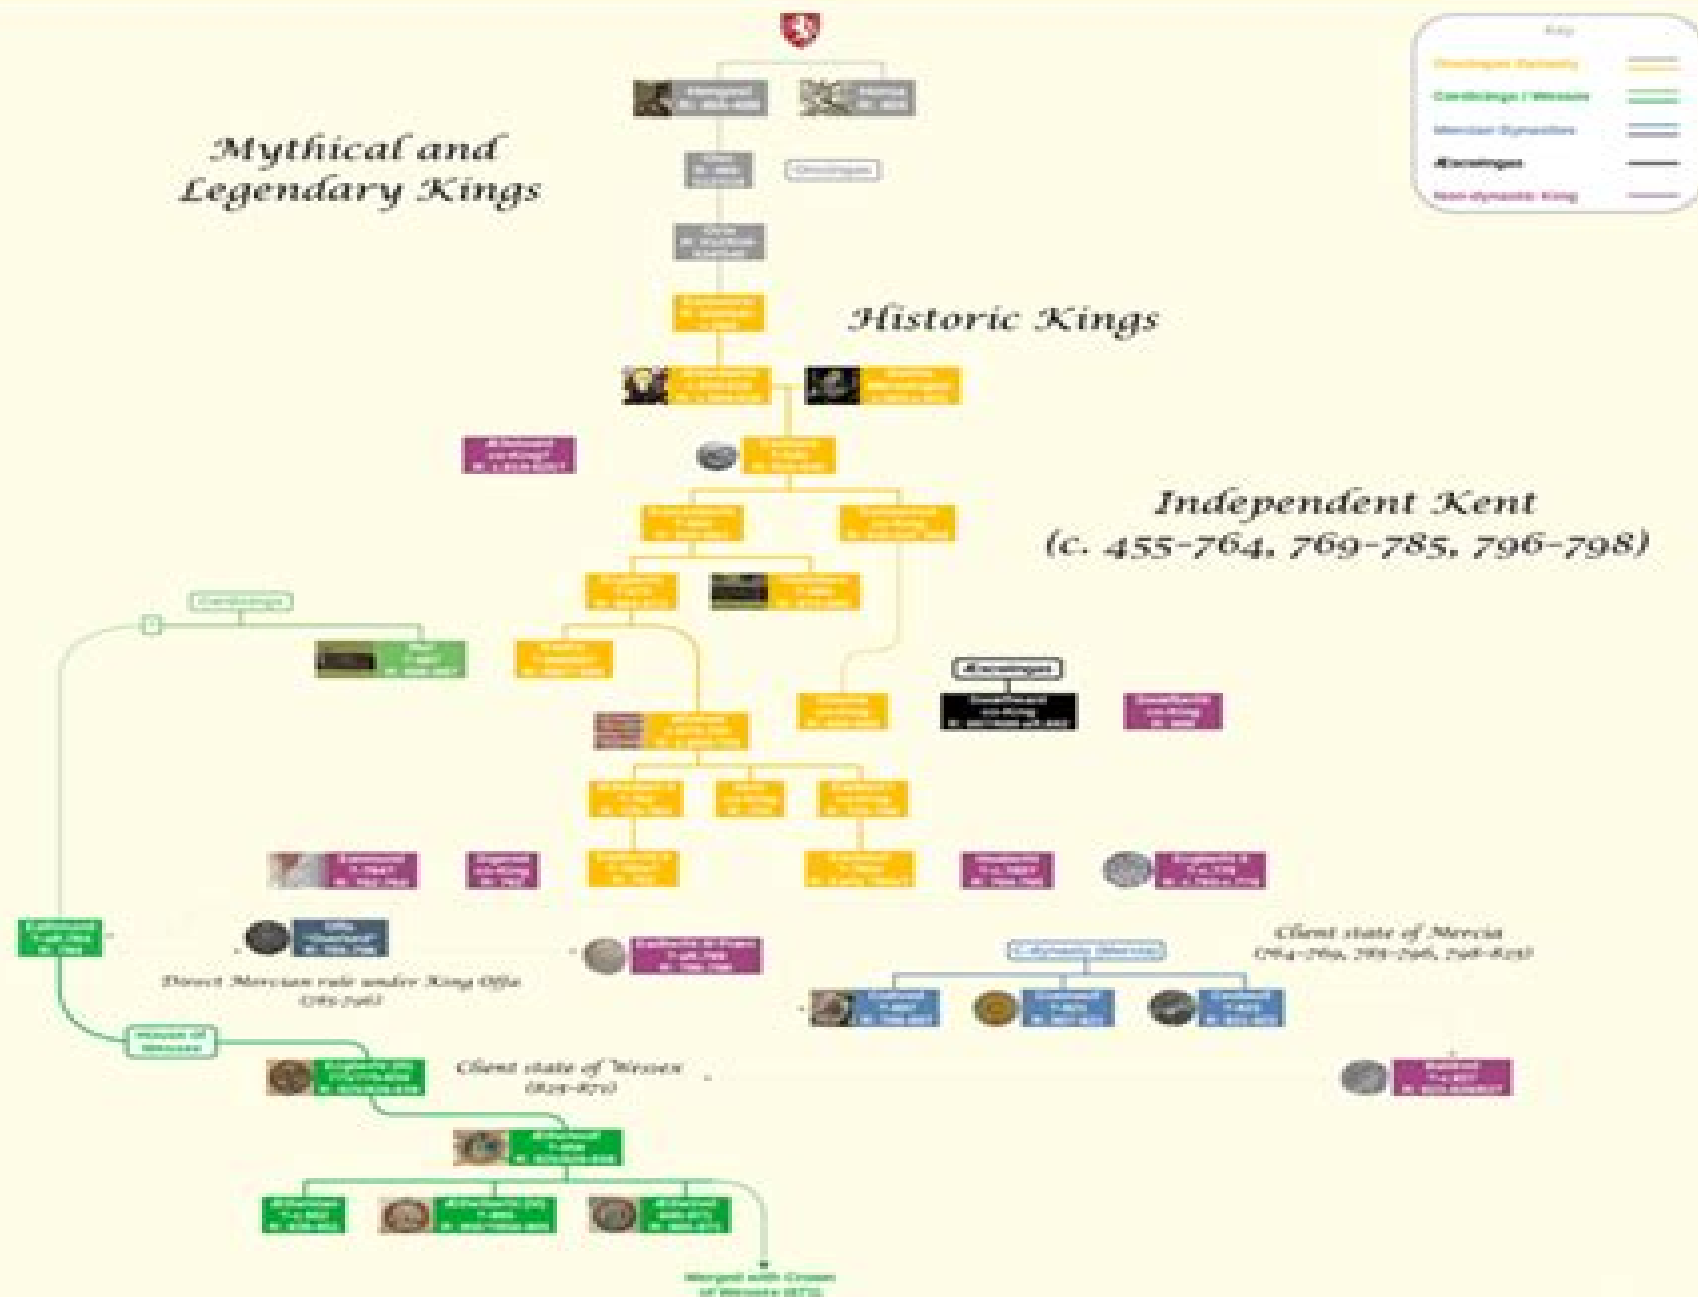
Key

Mythical and Legendary Kings

Historic Kings

Independent Kent (c. 455–764, 769–785, 796–798)

Client state of Mercia (764–769, 785–796, 798–825)

Direct Mercian rule under King Offa (785–796)

Client state of Wessex (825–871)

Ælfwine

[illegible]